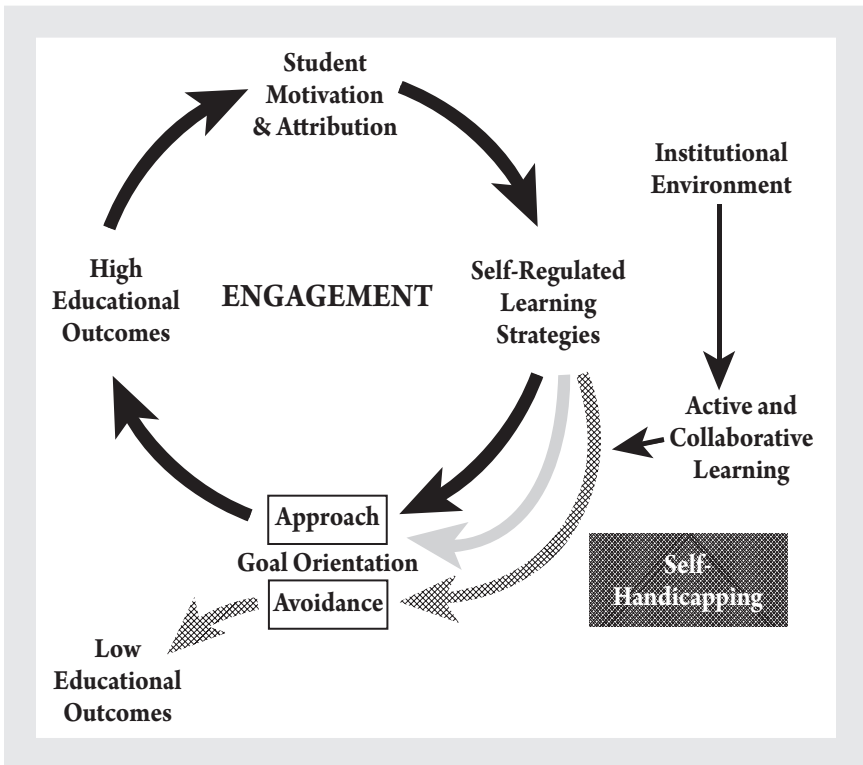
Student Motivation & Attribution

Institutional Environment

High Educational Outcomes

ENGAGEMENT

Self-Regulated Learning Strategies

Active and Collaborative Learning

Approach

Goal Orientation

Avoidance

Self-Handicapping

Low Educational Outcomes